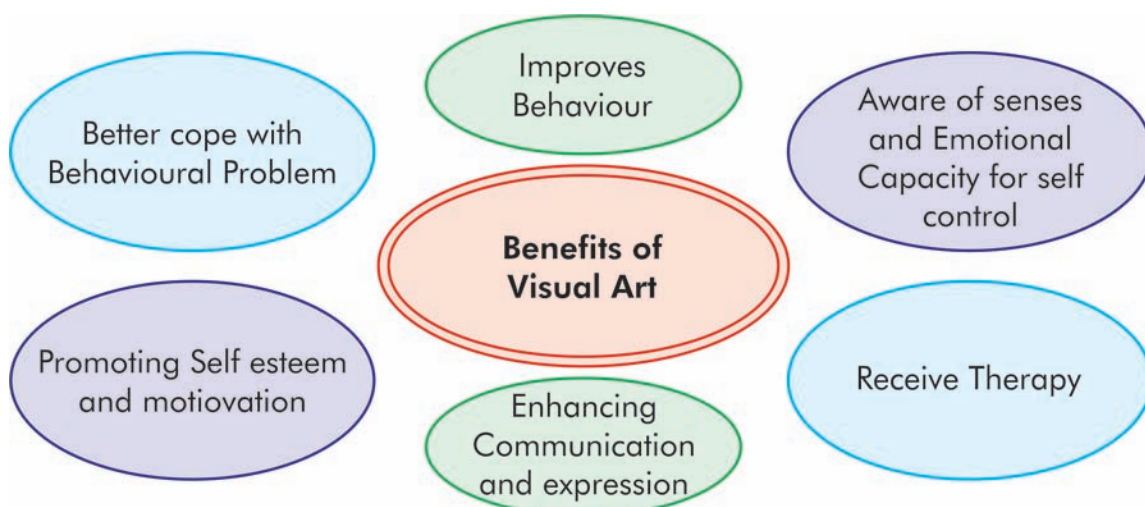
Benefits of Visual Art

Improves Behaviour

Aware of senses and Emotional Capacity for self control

Receive Therapy

Enhancing Communication and expression

Promoting Self esteem and motivation

Better cope with Behavioural Problem